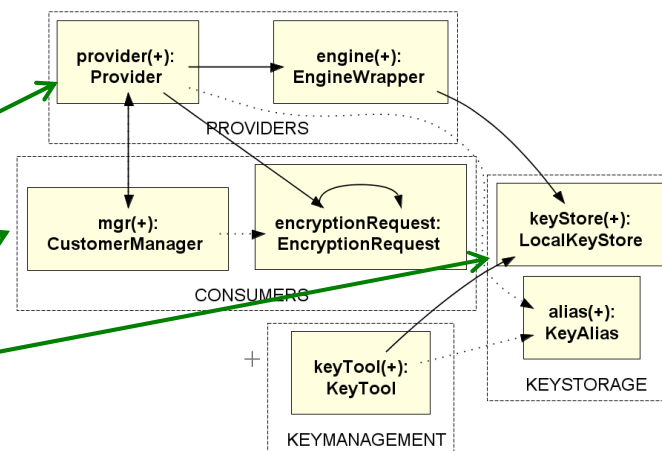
provider(+): Provider

engine(+): EngineWrapper

PROVIDERS

mgr(+): CustomerManager

encryptionRequest: EncryptionRequest

CONSUMERS

keyStore(+): LocalKeyStore

alias(+): KeyAlias

KEYSTORAGE

+

keyTool(+): KeyTool

KEYMANAGEMENT